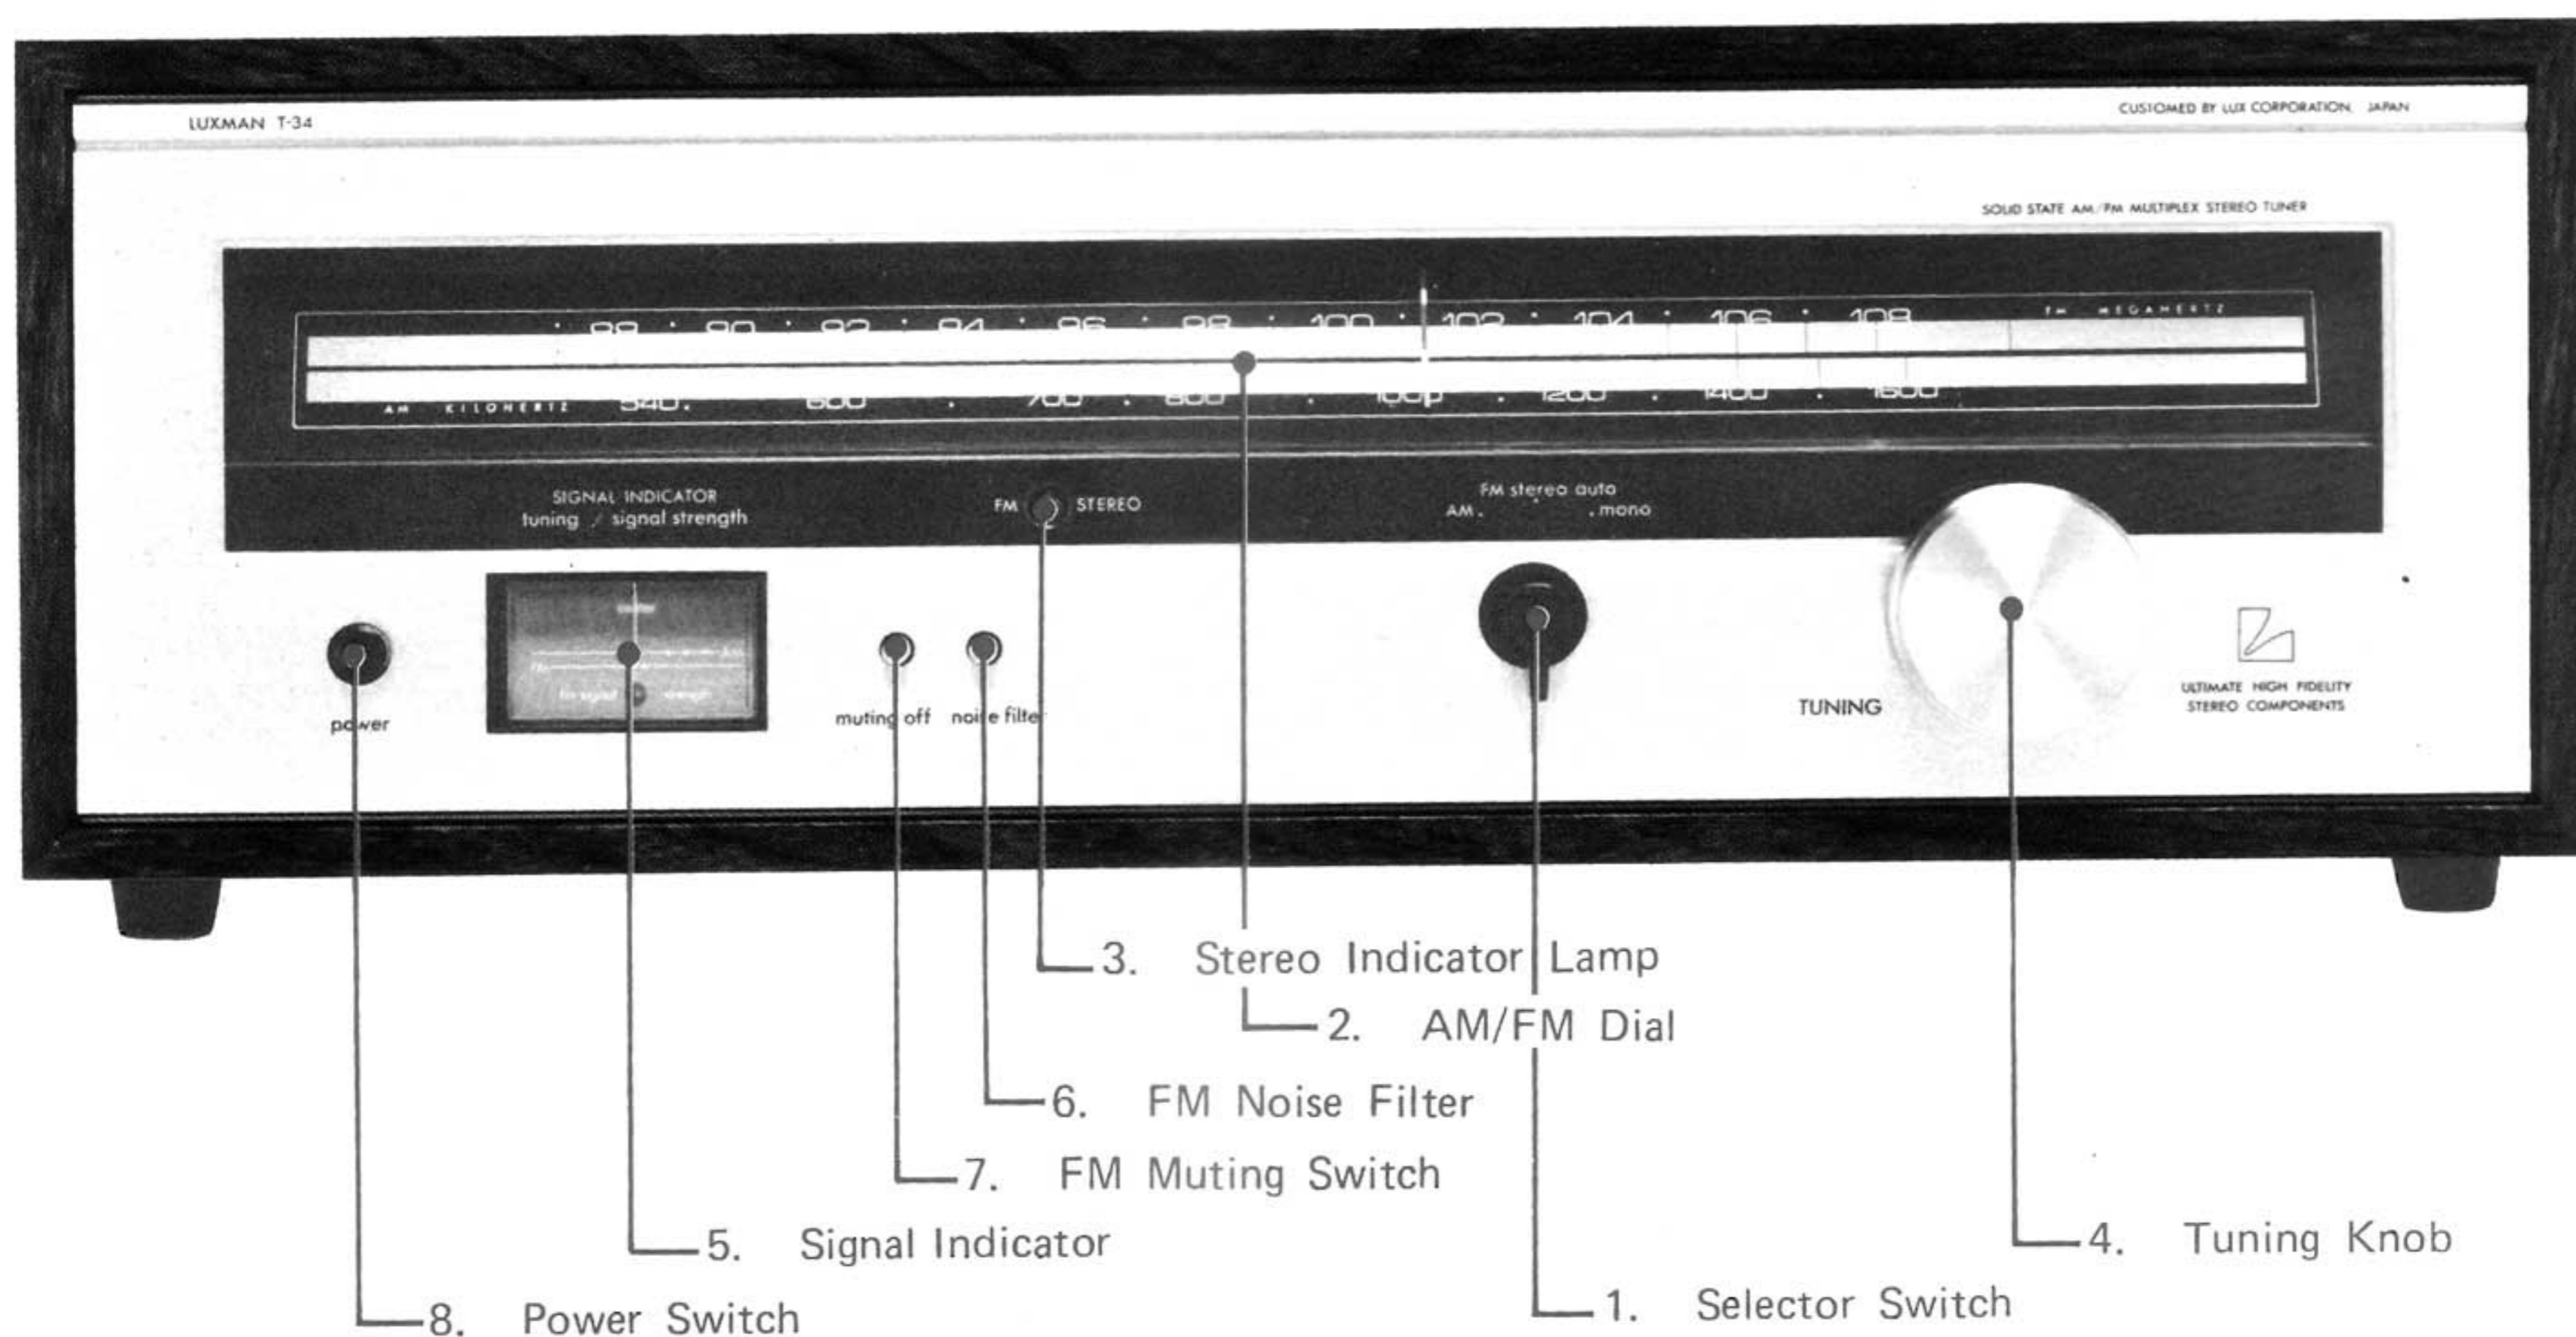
LUXMAN T-34

CUSTOMED BY LUX CORPORATION, JAPAN

SOLID STATE AM/FM MULTIPLEX STEREO TUNER

88 · 90 · 92 · 94 · 96 · 98 · 100 · 102 · 104 · 106 · 108 FM MEGAHERTZ

AM KILOHERTZ 540 · 600 · 700 · 800 · 1000 · 1200 · 1400 · 1600

SIGNAL INDICATOR
tuning / signal strength

FM STEREO

FM stereo auto
AM . . mono

power

muting off

noise filter

TUNING

ULTIMATE HIGH FIDELITY
STEREO COMPONENTS

3. Stereo Indicator Lamp

2. AM/FM Dial

6. FM Noise Filter

7. FM Muting Switch

5. Signal Indicator

4. Tuning Knob

8. Power Switch

1. Selector Switch